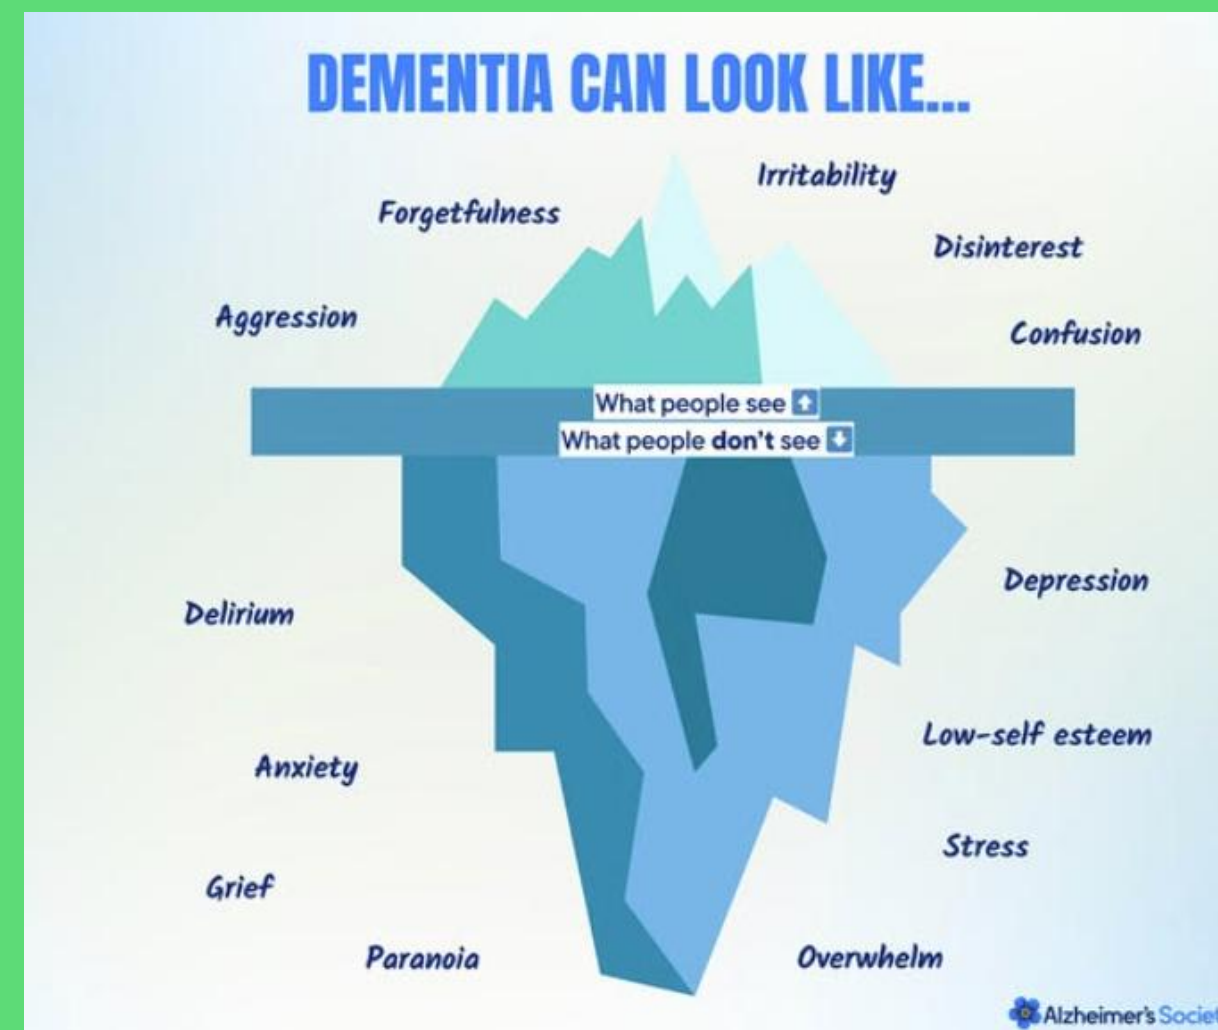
DEMENTIA CAN LOOK LIKE...

Irritability

Forgetfulness

Disinterest

Aggression

Confusion

What people see

What people **don't** see

Depression

Delirium

Low-self esteem

Anxiety

Stress

Grief

Paranoia

Overwhelm

Alzheimer's Societ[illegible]